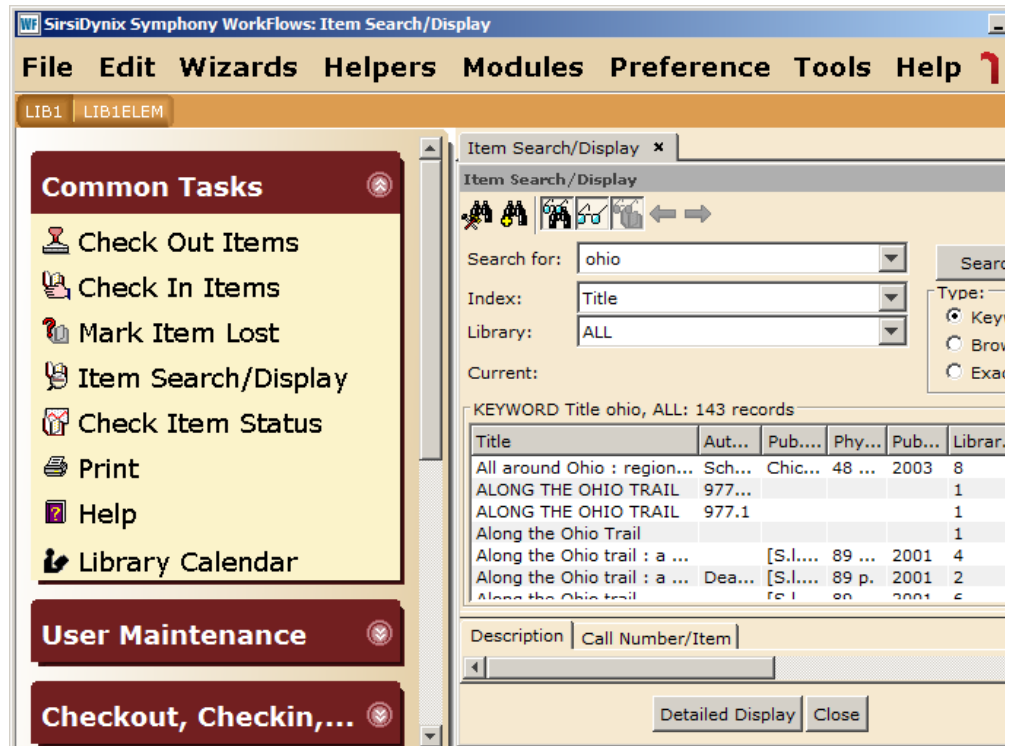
WF SirsiDynix Symphony WorkFlows: Item Search/Display

File Edit Wizards Helpers Modules Preference Tools Help

LIB1 LIB1ELEM

Common Tasks

Check Out Items
Check In Items
Mark Item Lost
Item Search/Display
Check Item Status
Print
Help
Library Calendar

User Maintenance

Checkout, Checkin,...

Item Search/Display ×

Item Search/Display

Search for: ohio
Index: Title
Library: ALL
Current:

Searc
Type:
Keyw
Brow
Exac

KEYWORD Title ohio, ALL: 143 records

| Title | Aut... | Pub.... | Phy... | Pub... | Librar... |
|---|---|---|---|---|---|
| All around Ohio : region... | Sch... | Chic.... | 48 ... | 2003 | 8 |
| ALONG THE OHIO TRAIL | 977.... | | | | 1 |
| ALONG THE OHIO TRAIL | 977.1 | | | | 1 |
| Along the Ohio Trail | | | | | 1 |
| Along the Ohio trail : a ... | | [S.l.... | 89 ... | 2001 | 4 |
| Along the Ohio trail : a ... | Dea... | [S.l.... | 89 p. | 2001 | 2 |
| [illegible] | | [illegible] | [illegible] | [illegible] | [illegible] |

Description | Call Number/Item

Detailed Display | Close